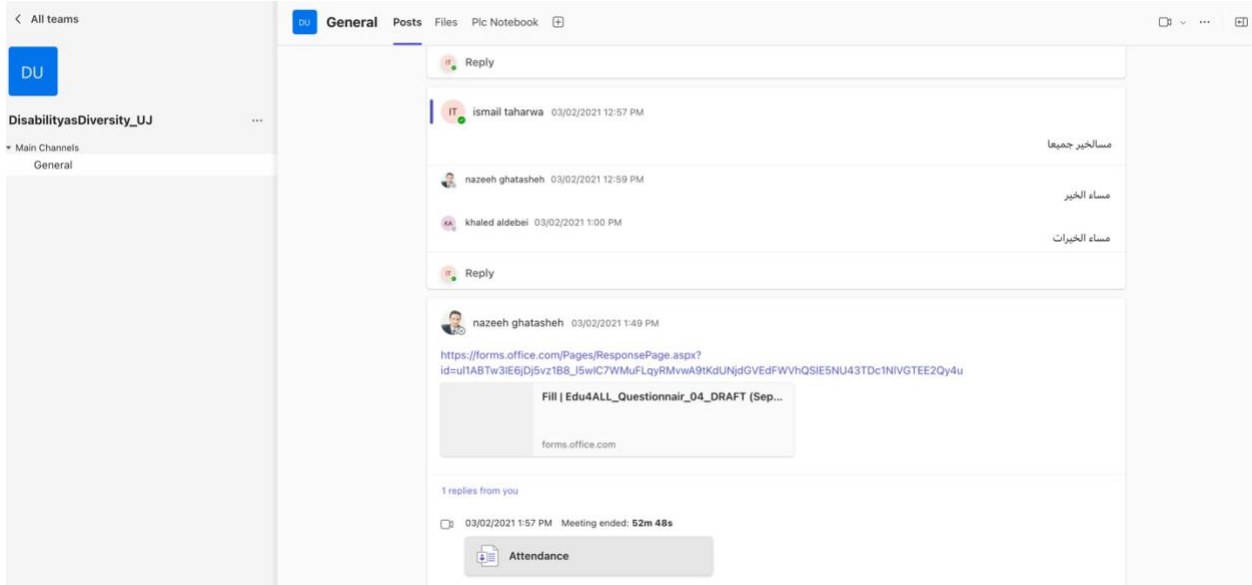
< All teams

DU

DisabilityasDiversity_UJ ...

Main Channels

General

DU General Posts Files Plc Notebook

IT Reply

IT ismail taharwa 03/02/2021 12:57 PM

مسالخير جميعا

nazeeh ghatasheh 03/02/2021 12:59 PM

مساء الخير

KA khaled aldebei 03/02/2021 1:00 PM

مساء الخيرات

IT Reply

nazeeh ghatasheh 03/02/2021 1:49 PM

https://forms.office.com/Pages/ResponsePage.aspx?id=ul1ABTw3lE6jDj5vz1B8_l5wIC7WMuFLqyRMvwA9tKdUNjdGVEdFWVhQSlE5NU43TDc1NlVGTEE2Qy4u

Fill | Edu4ALL_Questionnair_04_DRAFT (Sep...

forms.office.com

1 replies from you

03/02/2021 1:57 PM Meeting ended: 52m 48s

Attendance